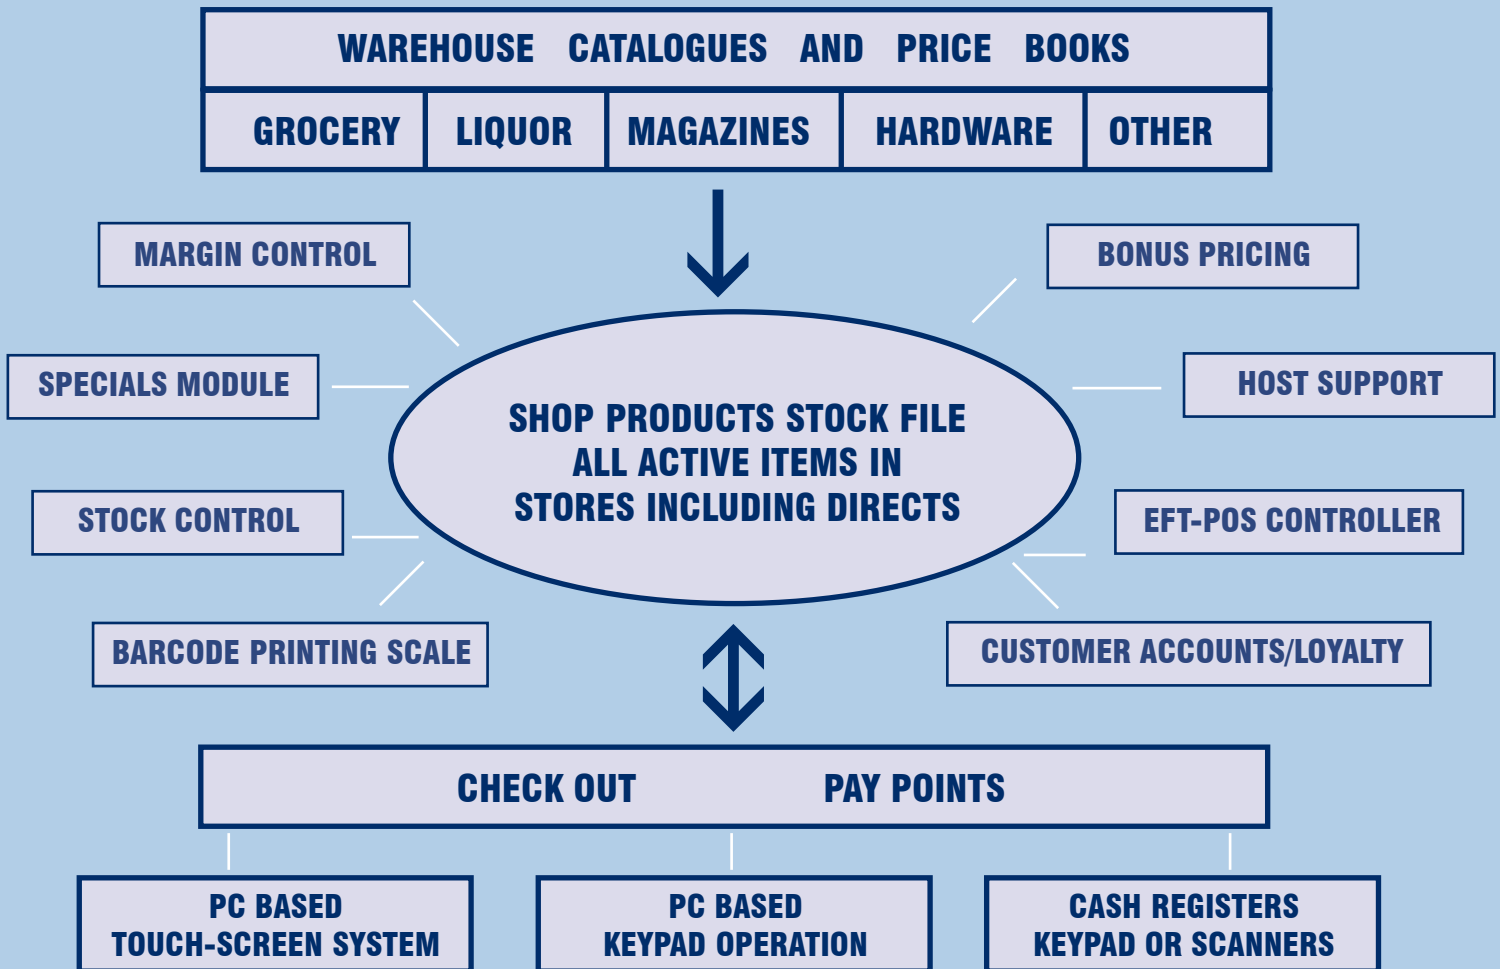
WAREHOUSE CATALOGUES AND PRICE BOOKS

| GROCERY | LIQUOR | MAGAZINES | HARDWARE | OTHER |
|---|---|---|---|---|

MARGIN CONTROL

BONUS PRICING

SPECIALS MODULE

HOST SUPPORT

SHOP PRODUCTS STOCK FILE
ALL ACTIVE ITEMS IN
STORES INCLUDING DIRECTS

STOCK CONTROL

EFT-POS CONTROLLER

BARCODE PRINTING SCALE

CUSTOMER ACCOUNTS/LOYALTY

CHECK OUT PAY POINTS

PC BASED
TOUCH-SCREEN SYSTEM

PC BASED
KEYPAD OPERATION

CASH REGISTERS
KEYPAD OR SCANNERS